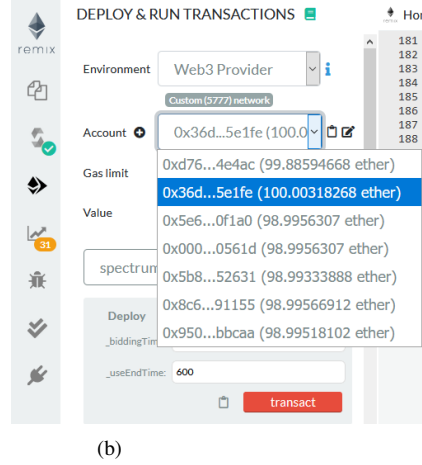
remix

DEPLOY & RUN TRANSACTIONS

Hor

181
182
183
184
185
186
187
188

Environment
Web3 Provider
Custom (5777) network

Account
0x36d...5e1fe (100.0

Gas limit

Value

0xd76...4e4ac (99.88594668 ether)
0x36d...5e1fe (100.00318268 ether)
0x5e6...0f1a0 (98.9956307 ether)
0x000...0561d (98.9956307 ether)
0x5b8...52631 (98.99333888 ether)
0x8c6...91155 (98.99566912 ether)
0x950...bbcaa (98.99518102 ether)

spectrum

Deploy

_biddingTim

_useEndTime: 600

transact

31

(b)